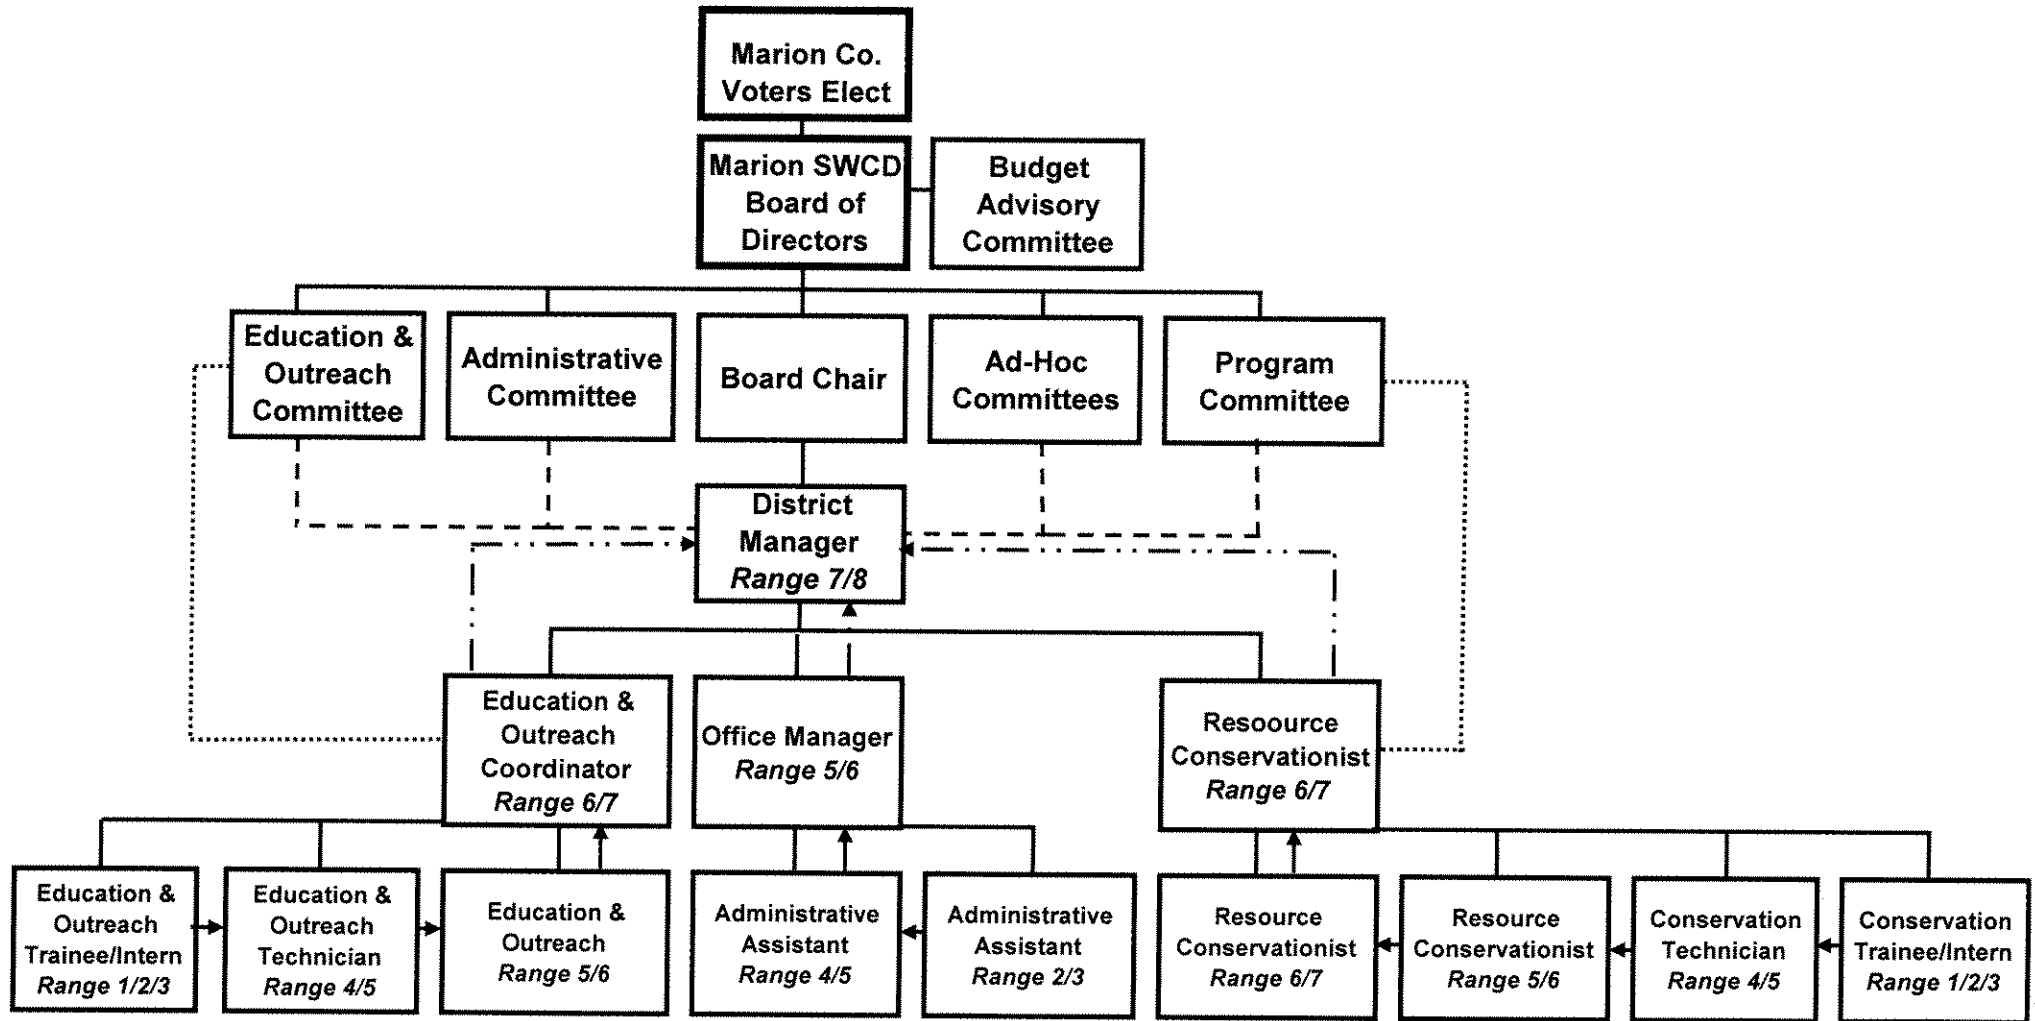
Marion Co. Voters Elect

Marion SWCD Board of Directors

Budget Advisory Committee

Education & Outreach Committee

Administrative Committee

Board Chair

Ad-Hoc Committees

Program Committee

District Manager *Range 7/8*

Education & Outreach Coordinator *Range 6/7*

Office Manager *Range 5/6*

Resoource Conservationist *Range 6/7*

Education & Outreach Trainee/Intern *Range 1/2/3*

Education & Outreach Technician *Range 4/5*

Education & Outreach *Range 5/6*

Administrative Assistant *Range 4/5*

Administrative Assistant *Range 2/3*

Resource Conservationist *Range 6/7*

Resource Conservationist *Range 5/6*

Conservation Technician *Range 4/5*

Conservation Trainee/Intern *Range 1/2/3*